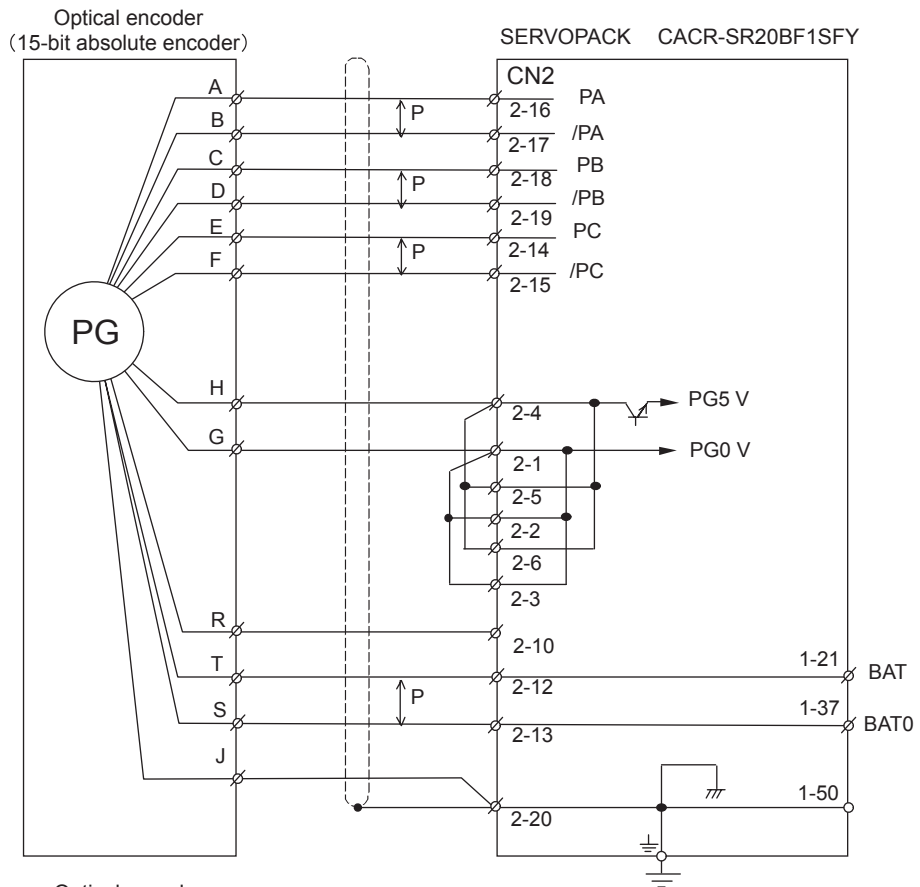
Optical encoder
(15-bit absolute encoder)

SERVOPACK CACR-SR20BF1SFY

CN2

A
B
C
D
E
F

PG

H
G

R
T
S
J

P
P
P
P

2-16 PA
2-17 /PA
2-18 PB
2-19 /PB
2-14 PC
2-15 /PC

2-4 PG5 V
PG0 V
2-1
2-5
2-2
2-6
2-3

2-10
2-12
2-13

2-20

1-21 BAT
1-37 BAT0
1-50

Optical encoder